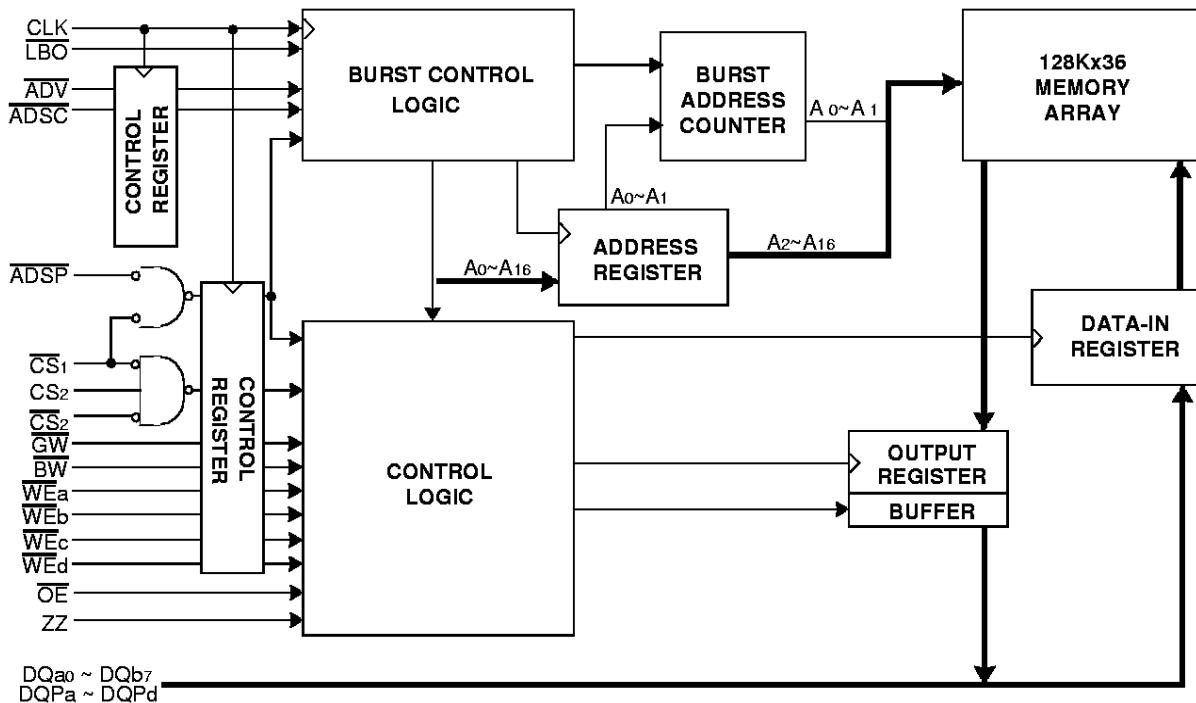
CLK
$\overline{LBO}$
$\overline{ADV}$
$\overline{ADSC}$
CONTROL REGISTER
BURST CONTROL LOGIC
BURST ADDRESS COUNTER
$A_0$~$A_1$
128Kx36 MEMORY ARRAY
$A_0$~$A_1$
ADDRESS REGISTER
$A_2$~$A_{16}$
$A_0$~$A_{16}$
$\overline{ADSP}$
$\overline{CS_1}$
$CS_2$
$\overline{CS_2}$
$\overline{GW}$
$\overline{BW}$
$\overline{WE}a$
$\overline{WE}b$
$\overline{WE}c$
$\overline{WE}d$
$\overline{OE}$
ZZ
CONTROL REGISTER
CONTROL LOGIC
DATA-IN REGISTER
OUTPUT REGISTER
BUFFER
$DQa_0$ ~ $DQb_7$
DQPa ~ DQPd